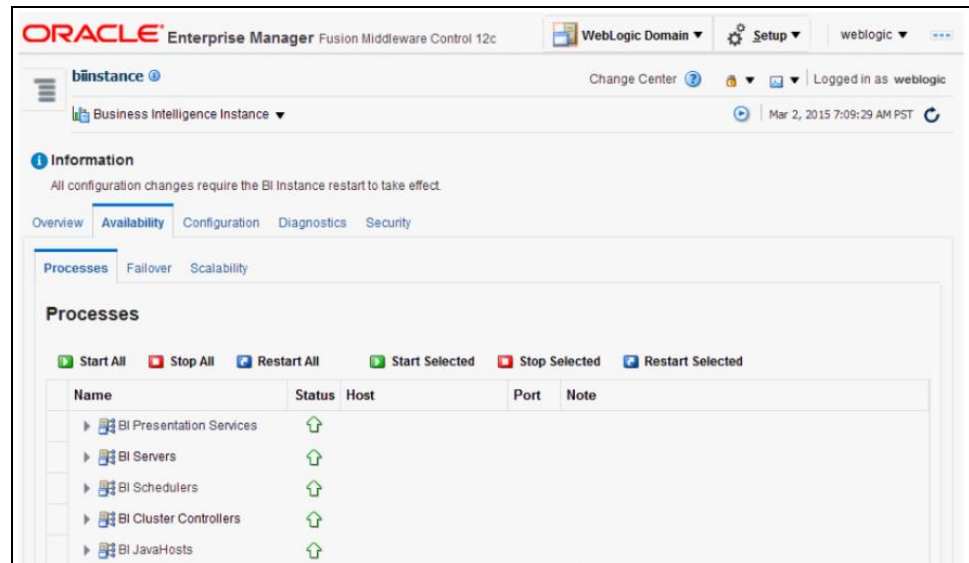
ORACLE Enterprise Manager Fusion Middleware Control 12c

WebLogic Domain ▼ Setup ▼ weblogic ▼

biinstance

Change Center Logged in as weblogic

Business Intelligence Instance ▼

Mar 2, 2015 7:09:29 AM PST

Information

All configuration changes require the BI Instance restart to take effect.

Overview Availability Configuration Diagnostics Security

Processes Failover Scalability

Processes

Start All Stop All Restart All Start Selected Stop Selected Restart Selected

| Name | Status | Host | Port | Note |
|---|---|---|---|---|
| BI Presentation Services | | | | |
| BI Servers | | | | |
| BI Schedulers | | | | |
| BI Cluster Controllers | | | | |
| BI JavaHosts | | | | |